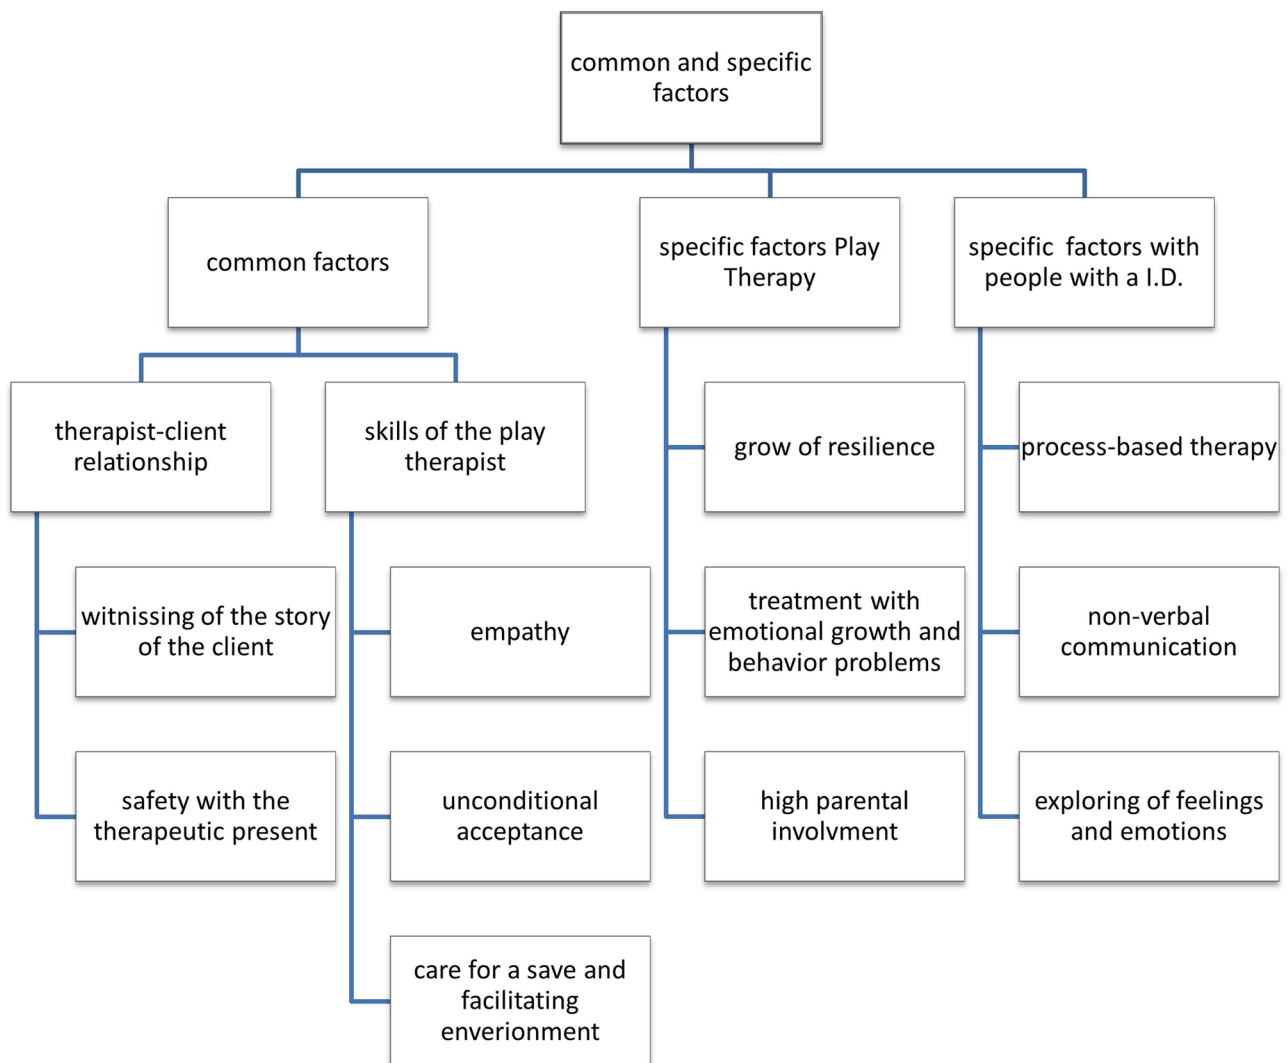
common and specific factors

common factors

specific factors Play Therapy

specific factors with people with a I.D.

therapist-client relationship

skills of the play therapist

witnissing of the story of the client

safety with the therapeutic present

empathy

unconditional acceptance

care for a save and facilitating enverionment

grow of resilience

treatment with emotional growth and behavior problems

high parental involvment

process-based therapy

non-verbal communication

exploring of feelings and emotions